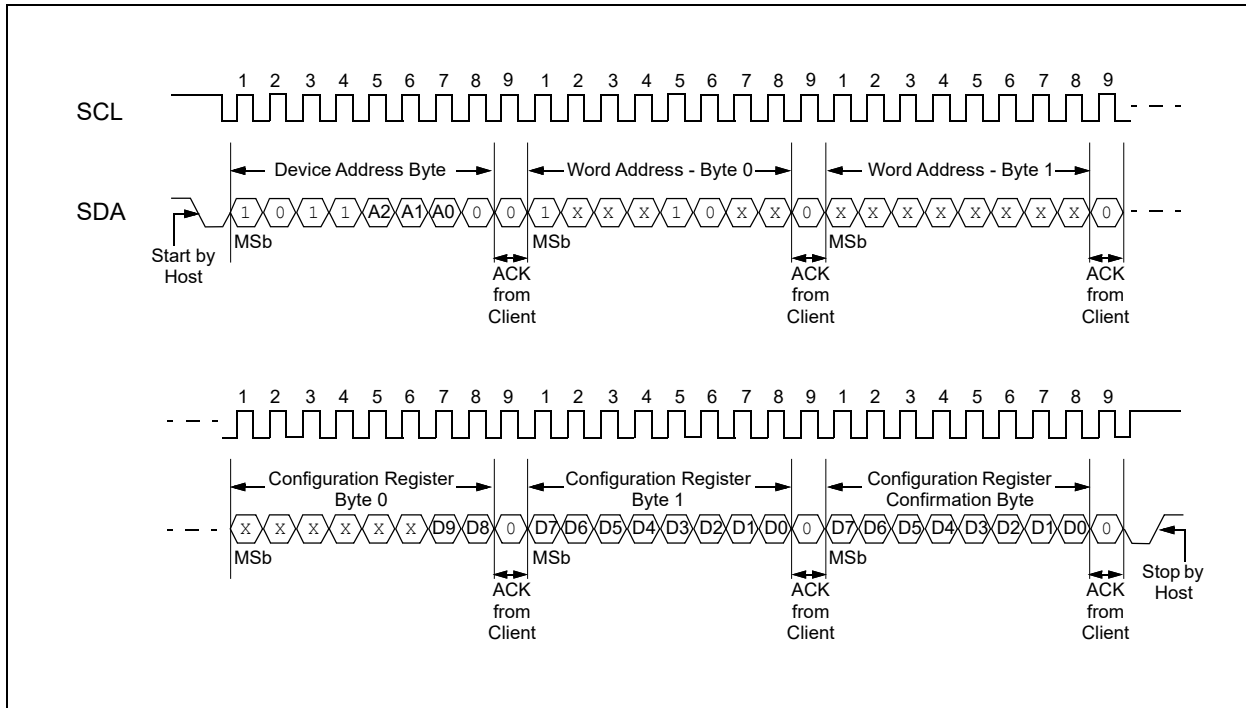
1 2 3 4 5 6 7 8 9 1 2 3 4 5 6 7 8 9 1 2 3 4 5 6 7 8 9

SCL

Device Address Byte

Word Address - Byte 0

Word Address - Byte 1

SDA

1 0 1 1 A2 A1 A0 0 0 1 X X X 1 0 X X 0 X X X X X X X X 0

Start by Host

MSb

ACK from Client

MSb

ACK from Client

MSb

ACK from Client

1 2 3 4 5 6 7 8 9 1 2 3 4 5 6 7 8 9 1 2 3 4 5 6 7 8 9

Configuration Register Byte 0

Configuration Register Byte 1

Configuration Register Confirmation Byte

X X X X X X D9 D8 0 D7 D6 D5 D4 D3 D2 D1 D0 0 D7 D6 D5 D4 D3 D2 D1 D0 0

MSb

ACK from Client

MSb

ACK from Client

MSb

ACK from Client

Stop by Host